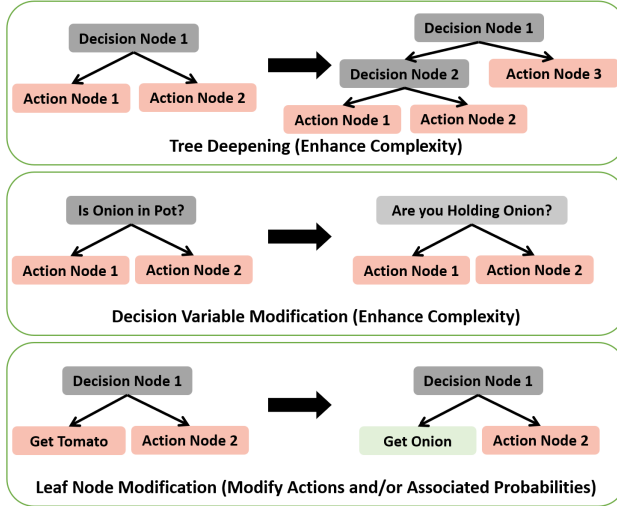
Decision Node 1

Action Node 1

Action Node 2

Decision Node 1

Decision Node 2

Action Node 3

Action Node 1

Action Node 2

Tree Deepening (Enhance Complexity)

Is Onion in Pot?

Action Node 1

Action Node 2

Are you Holding Onion?

Action Node 1

Action Node 2

Decision Variable Modification (Enhance Complexity)

Decision Node 1

Get Tomato

Action Node 2

Decision Node 1

Get Onion

Action Node 2

Leaf Node Modification (Modify Actions and/or Associated Probabilities)